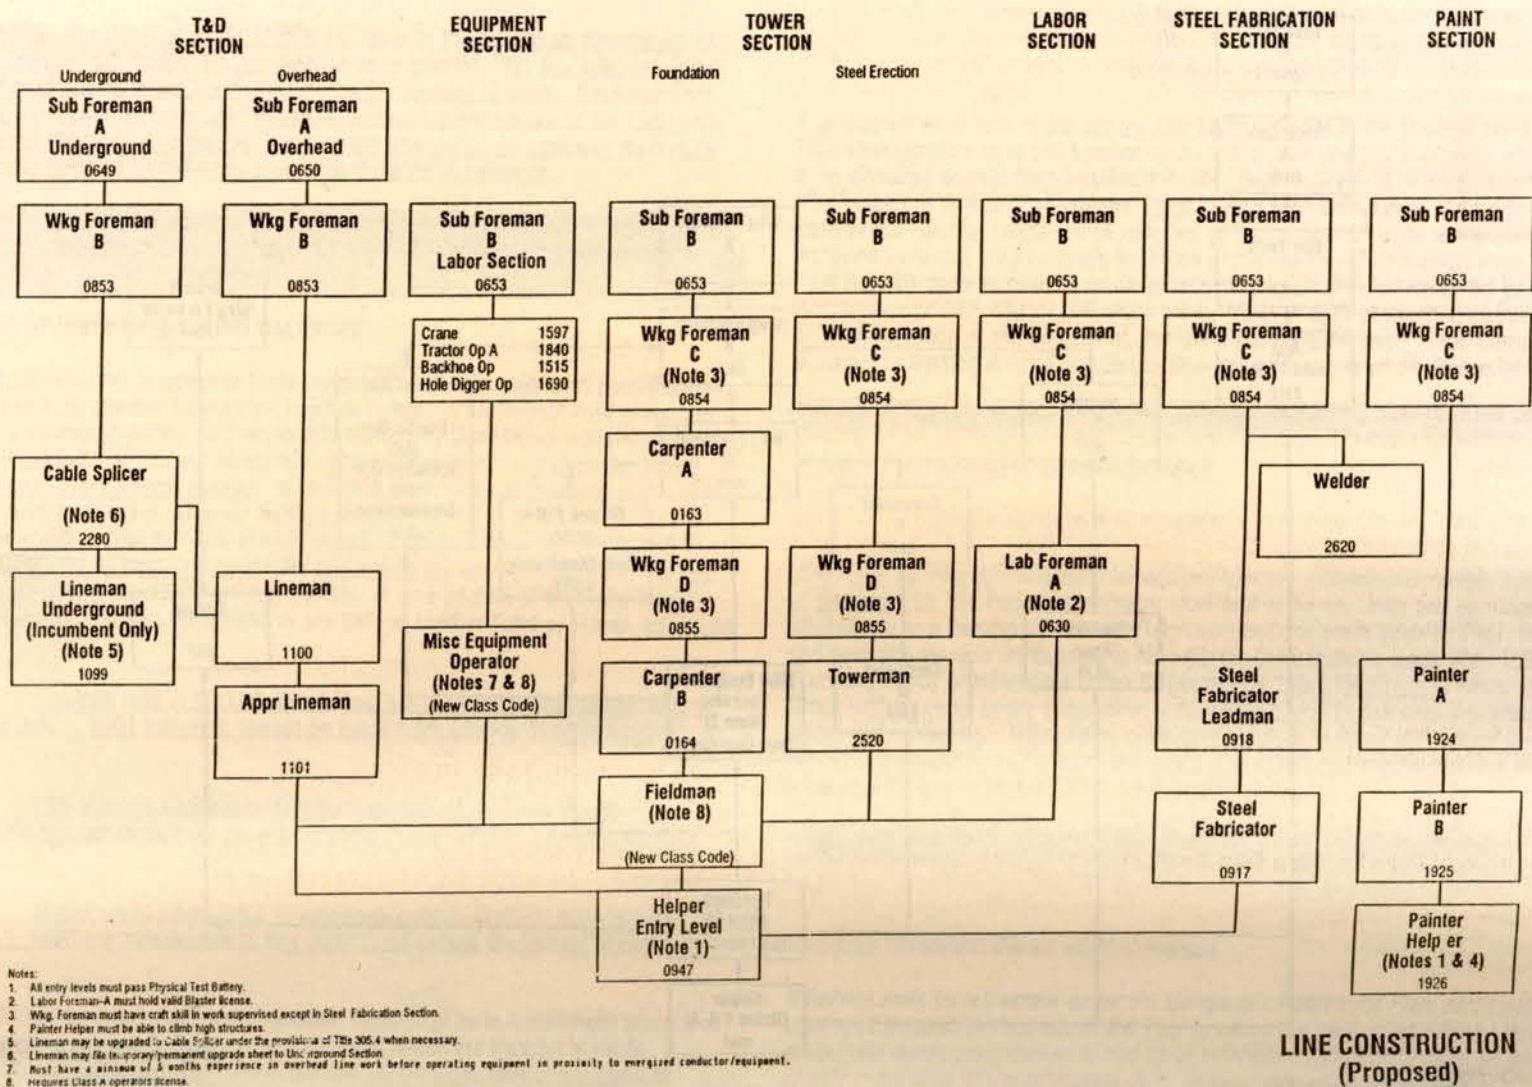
T&D SECTION

Underground

Sub Foreman A Underground 0649

Wkg Foreman B 0853

Cable Splicer (Note 6) 2280

Lineman Underground (Incumbent Only) (Note 5) 1099

Overhead

Sub Foreman A Overhead 0650

Wkg Foreman B 0853

Lineman 1100

Appr Lineman 1101

EQUIPMENT SECTION

Sub Foreman B Labor Section 0653

| | |
|---|---|
| Crane | 1597 |
| Tractor Op A | 1840 |
| Backhoe Op | 1515 |
| Hole Digger Op | 1690 |

Misc Equipment Operator (Notes 7 & 8) (New Class Code)

TOWER SECTION

Foundation

Sub Foreman B 0653

Wkg Foreman C (Note 3) 0854

Carpenter A 0163

Wkg Foreman D (Note 3) 0855

Carpenter B 0164

Steel Erection

Sub Foreman B 0653

Wkg Foreman C (Note 3) 0854

Wkg Foreman D (Note 3) 0855

Towerman 2520

LABOR SECTION

Sub Foreman B 0653

Wkg Foreman C (Note 3) 0854

Lab Foreman A (Note 2) 0630

Fieldman (Note 8) (New Class Code)

Helper Entry Level (Note 1) 0947

STEEL FABRICATION SECTION

Sub Foreman B 0653

Wkg Foreman C (Note 3) 0854

Welder 2620

Steel Fabricator Leadman 0918

Steel Fabricator 0917

PAINT SECTION

Sub Foreman B 0653

Wkg Foreman C (Note 3) 0854

Painter A 1924

Painter B 1925

Painter Help er (Notes 1 & 4) 1926

Notes:
1 All entry levels must pass Physical Test Battery.
2 Labor Foreman–A must hold valid Blaster license.
3 Wkg. Foreman must have craft skill in work supervised except in Steel Fabrication Section.
4 Painter Helper must be able to climb high structures.
5 Lineman may be upgraded to Cable Splicer under the provisions of Title 305.4 when necessary.
6 Lineman may file temporary/permanent upgrade sheet to Underground Section.
7 Must have a minimum of 6 months experience in overhead line work before operating equipment in proximity to energized conductor/equipment.
8 Requires Class A operators license.

LINE CONSTRUCTION (Proposed)